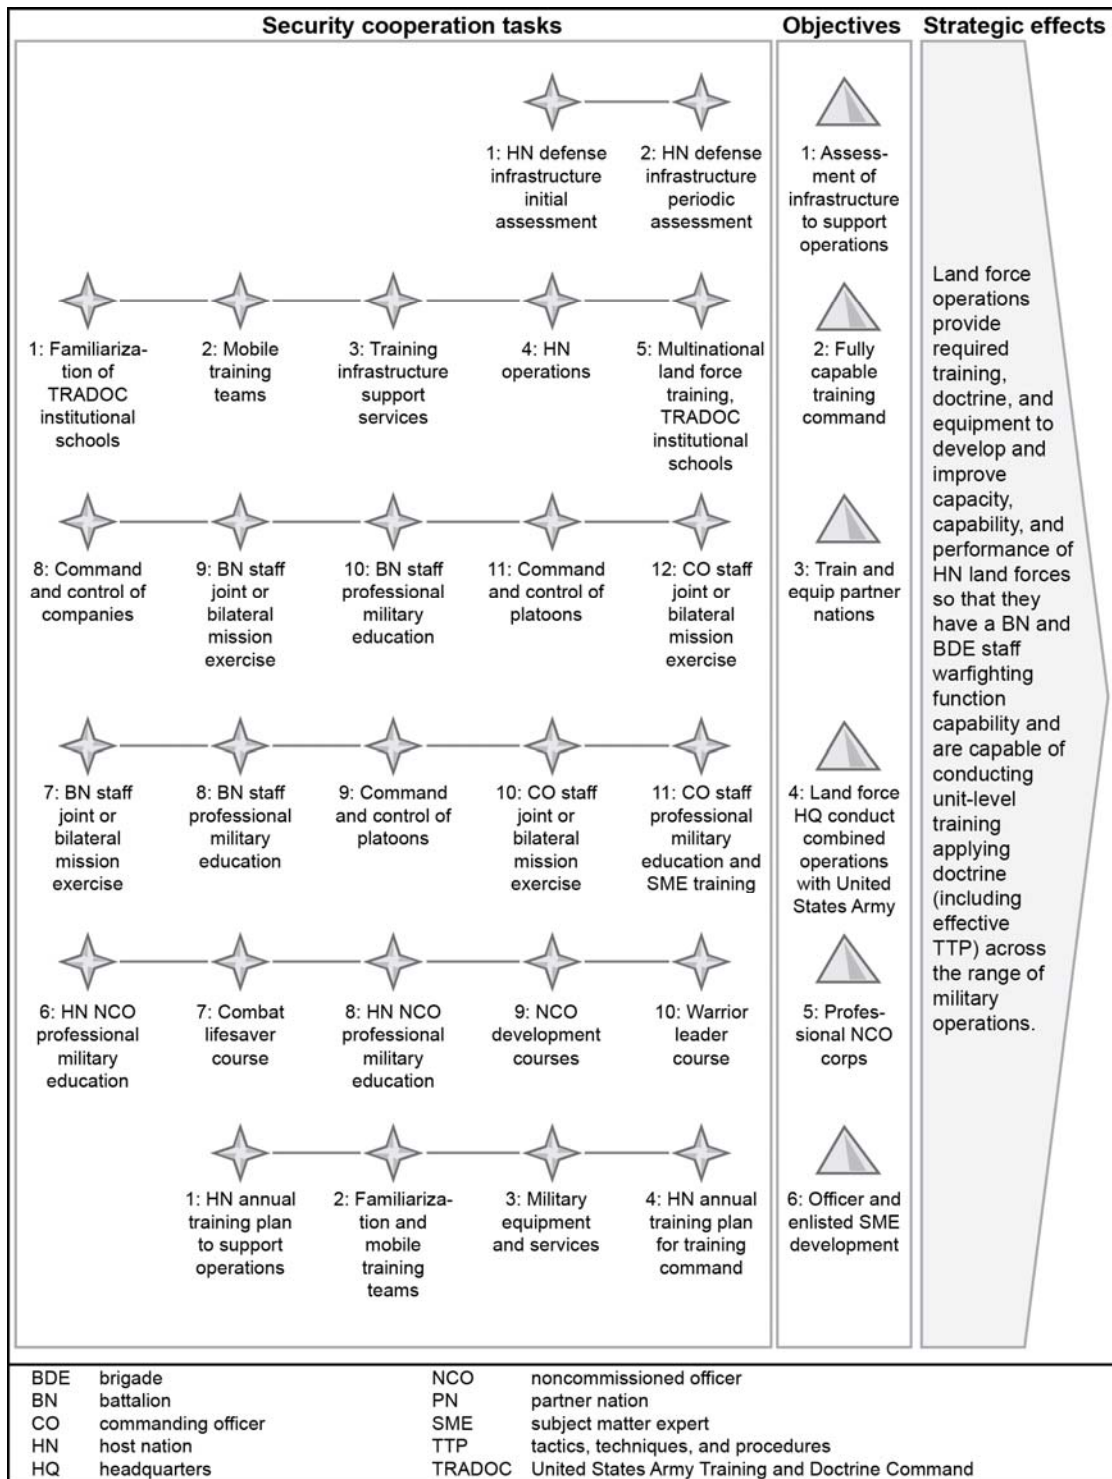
Security cooperation tasks

Objectives

Strategic effects

1: HN defense infrastructure initial assessment

2: HN defense infrastructure periodic assessment

1: Assessment of infrastructure to support operations

1: Familiarization of TRADOC institutional schools

2: Mobile training teams

3: Training infrastructure support services

4: HN operations

5: Multinational land force training, TRADOC institutional schools

2: Fully capable training command

8: Command and control of companies

9: BN staff joint or bilateral mission exercise

10: BN staff professional military education

11: Command and control of platoons

12: CO staff joint or bilateral mission exercise

3: Train and equip partner nations

7: BN staff joint or bilateral mission exercise

8: BN staff professional military education

9: Command and control of platoons

10: CO staff joint or bilateral mission exercise

11: CO staff professional military education and SME training

4: Land force HQ conduct combined operations with United States Army

6: HN NCO professional military education

7: Combat lifesaver course

8: HN NCO professional military education

9: NCO development courses

10: Warrior leader course

5: Professional NCO corps

1: HN annual training plan to support operations

2: Familiarization and mobile training teams

3: Military equipment and services

4: HN annual training plan for training command

6: Officer and enlisted SME development

Land force operations provide required training, doctrine, and equipment to develop and improve capacity, capability, and performance of HN land forces so that they have a BN and BDE staff warfighting function capability and are capable of conducting unit-level training applying doctrine (including effective TTP) across the range of military operations.

BDE brigade
BN battalion
CO commanding officer
HN host nation
HQ headquarters
NCO noncommissioned officer
PN partner nation
SME subject matter expert
TTP tactics, techniques, and procedures
TRADOC United States Army Training and Doctrine Command